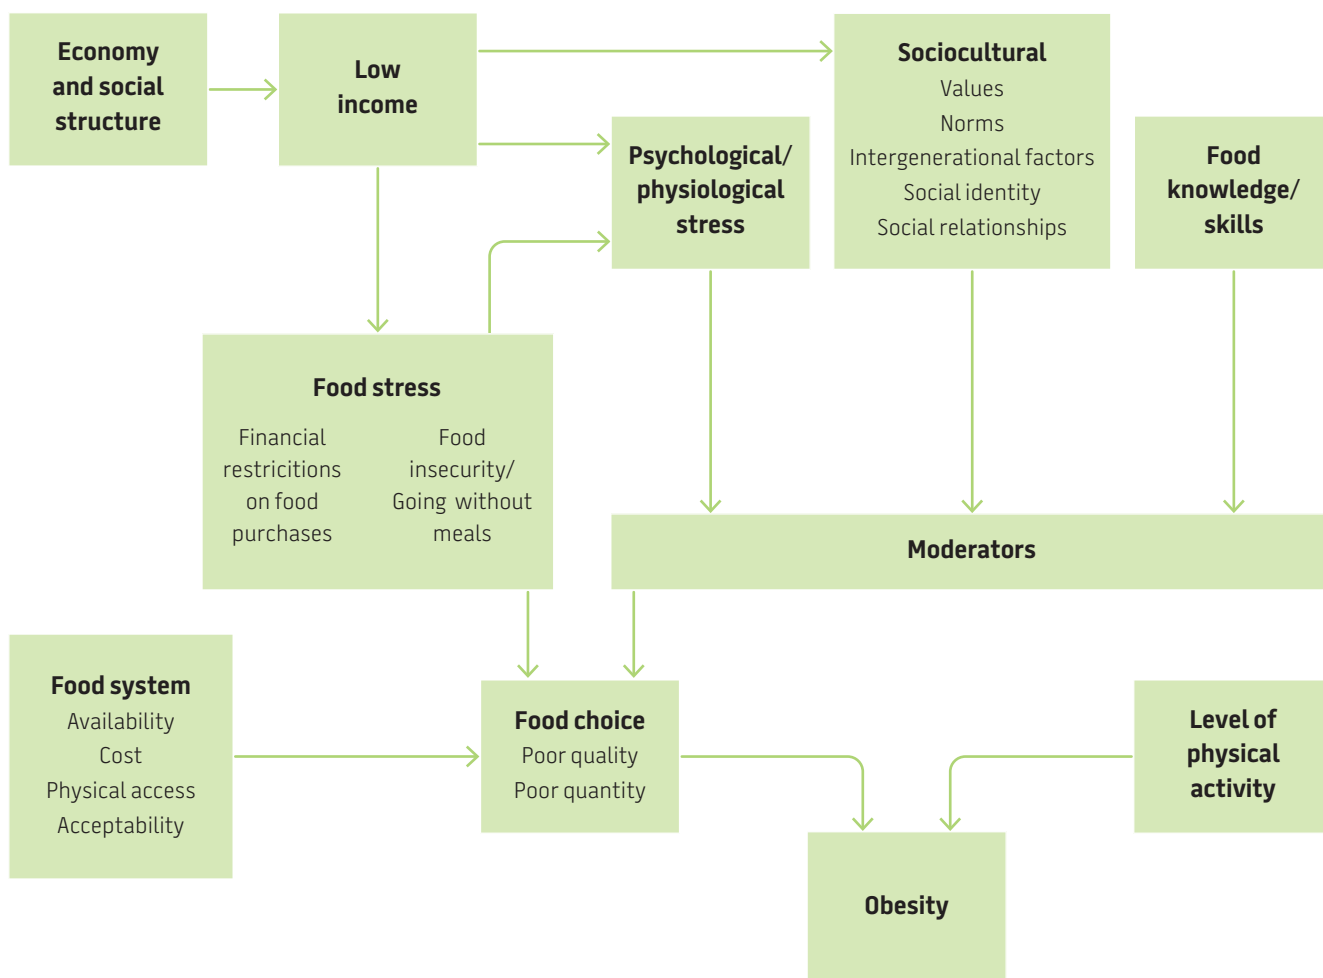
Economy and social structure

Low income

Sociocultural
Values
Norms
Intergenerational factors
Social identity
Social relationships

Psychological/ physiological stress

Food knowledge/ skills

Food stress

Financial restricitions on food purchases

Food insecurity/ Going without meals

Moderators

Food system
Availability
Cost
Physical access
Acceptability

Food choice
Poor quality
Poor quantity

Level of physical activity

Obesity